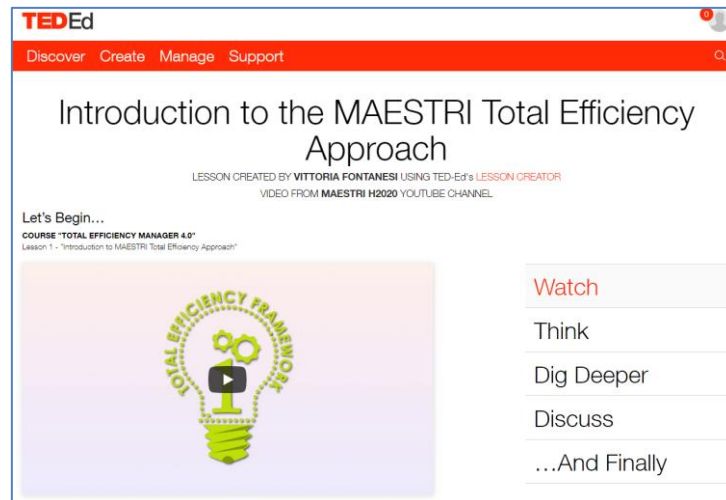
TEDEd

0

Discover Create Manage Support

Introduction to the MAESTRI Total Efficiency Approach

LESSON CREATED BY VITTORIA FONTANESI USING TED-Ed's LESSON CREATOR
VIDEO FROM MAESTRI H2020 YOUTUBE CHANNEL

Let's Begin…

COURSE "TOTAL EFFICIENCY MANAGER 4.0"
Lesson 1 - "Introduction to MAESTRI Total Efficiency Approach"

TOTAL EFFICIENCY FRAMEWORK

Watch
Think
Dig Deeper
Discuss
…And Finally